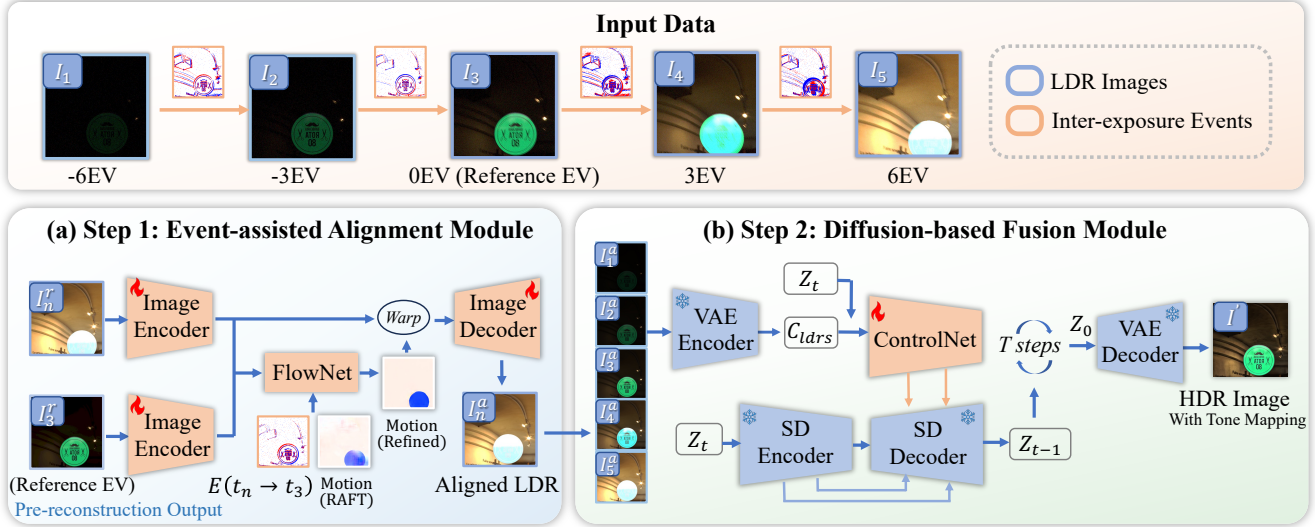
Input Data

$I_1$ $I_2$ $I_3$ $I_4$ $I_5$

LDR Images
Inter-exposure Events

-6EV
-3EV
0EV (Reference EV)
3EV
6EV

(a) Step 1: Event-assisted Alignment Module

$I_n^r$
Image Encoder
$I_3^r$
Image Encoder
(Reference EV)
Pre-reconstruction Output
FlowNet
Warp
Image Decoder
Motion (Refined)
Motion (RAFT)
$E(t_n \rightarrow t_3)$
$I_n^a$
Aligned LDR

(b) Step 2: Diffusion-based Fusion Module

$I_1^a$
$I_2^a$
$I_3^a$
$I_4^a$
$I_5^a$
VAE Encoder
$Z_t$
$C_{ldrs}$
ControlNet
$T$ steps
$Z_0$
VAE Decoder
$I'$
HDR Image
With Tone Mapping
$Z_t$
SD Encoder
SD Decoder
$Z_{t-1}$